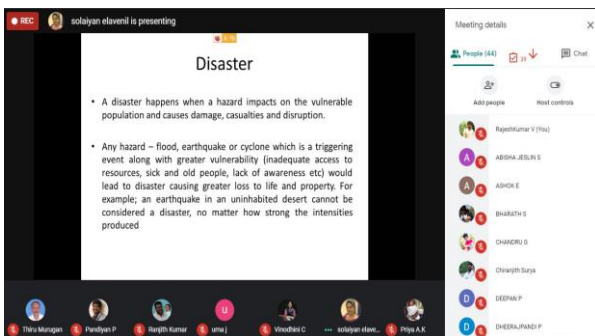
REC

solaiyan elavenil is presenting

Disaster

• A disaster happens when a hazard impacts on the vulnerable population and causes damage, casualties and disruption.

• Any hazard – flood, earthquake or cyclone which is a triggering event along with greater vulnerability (inadequate access to resources, sick and old people, lack of awareness etc) would lead to disaster causing greater loss to life and property. For example; an earthquake in an uninhabited desert cannot be considered a disaster, no matter how strong the intensities produced

Meeting details

People (44)

Chat

Add people

Host controls

RajeshKumar V (You)

ABISHA JESLIN S

ASHOK E

BHARATH S

CHANDRU G

Chiranjith Surya

DEEPAN P

DHEERAJPANDI P

Thiru Murugan

Pandiyan P

Ranjith Kumar

uma j

Vinodhini C

solaiyan elave...

Priya A.K